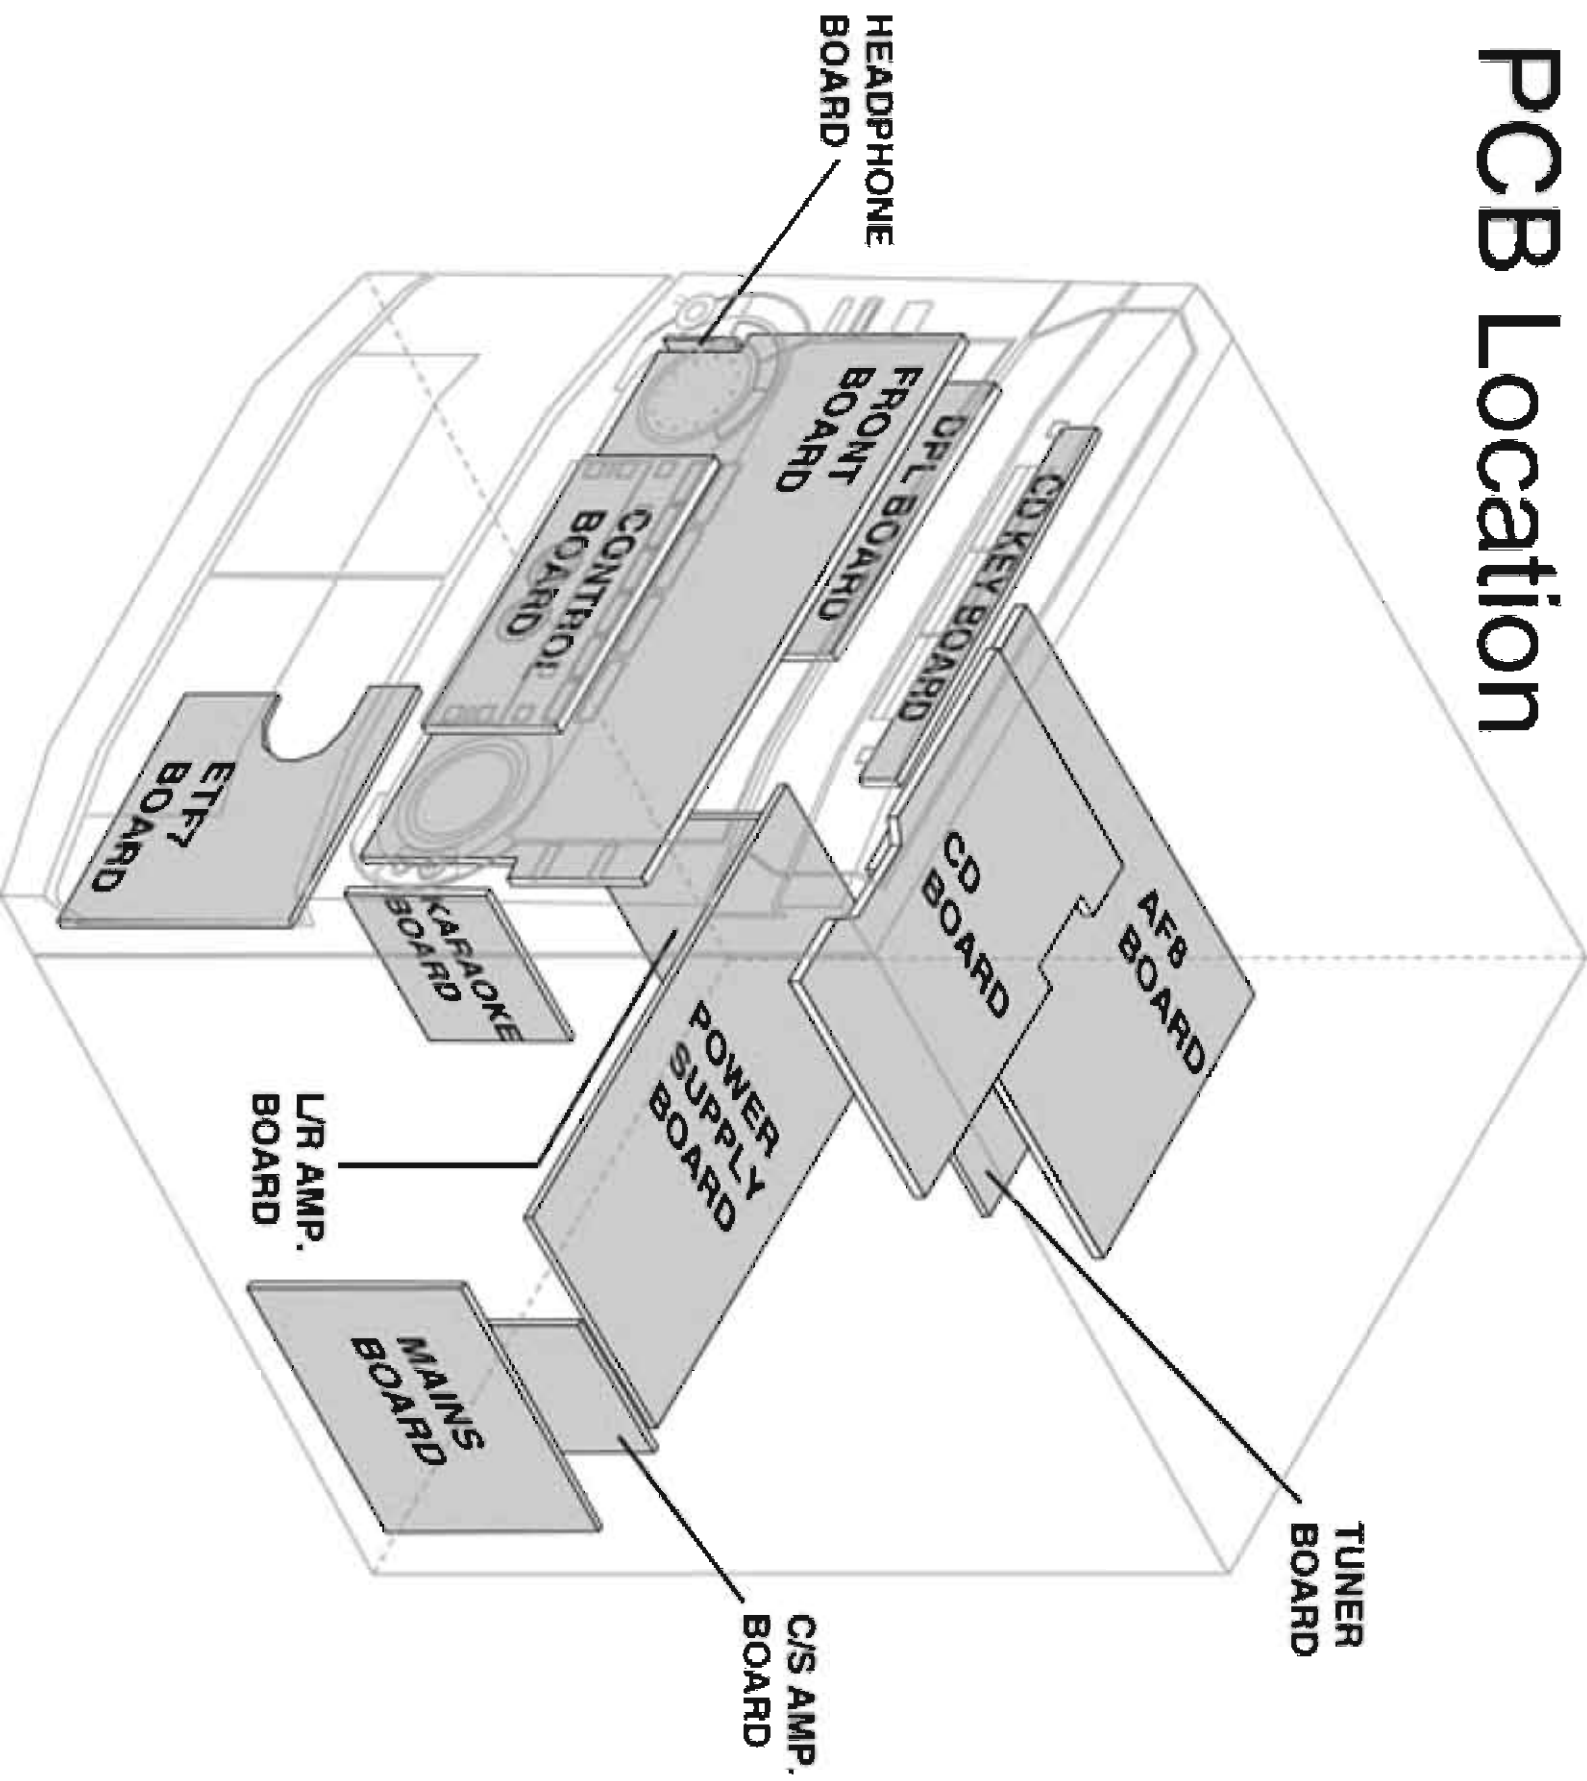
PCB Location

HEADPHONE BOARD

FRONT BOARD

DPL BOARD

CD KEY BOARD

CONTROL BOARD

ETF7 BOARD

KARAOKE BOARD

CD BOARD

AF8 BOARD

POWER SUPPLY BOARD

L/R AMP. BOARD

MAINS BOARD

TUNER BOARD

C/S AMP. BOARD